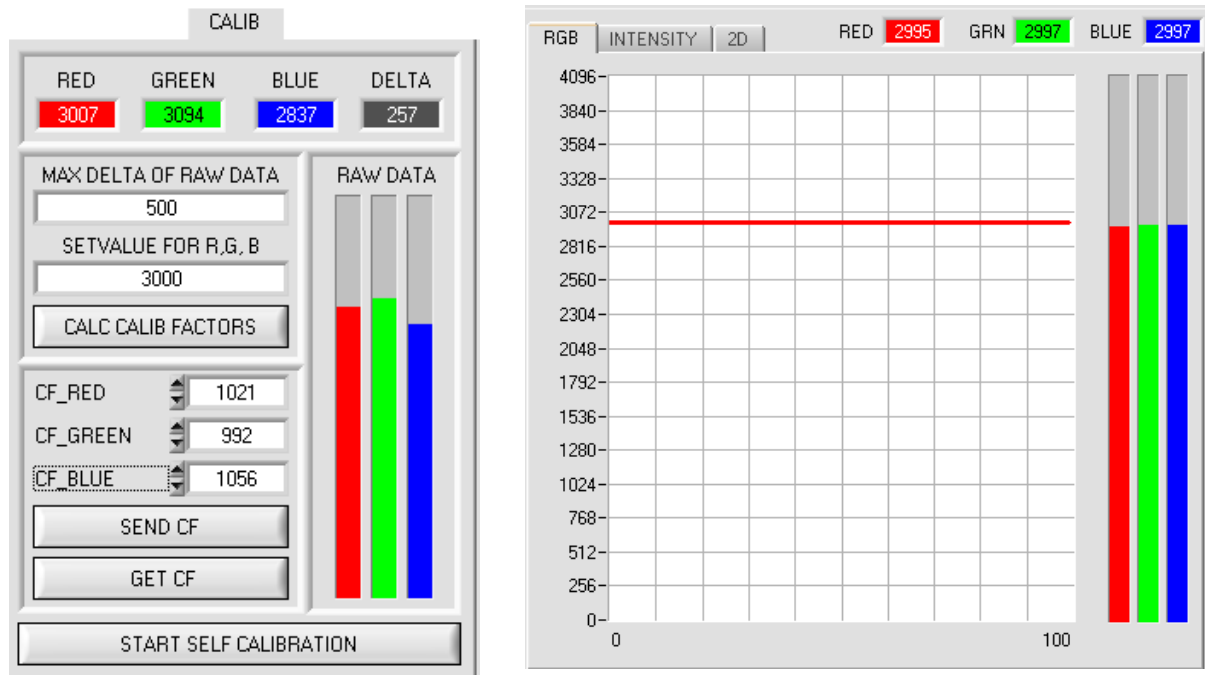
CALIB

RED GREEN BLUE DELTA
3007 3094 2837 257

MAX DELTA OF RAW DATA
500
SETVALUE FOR R,G, B
3000
CALC CALIB FACTORS

RAW DATA

CF_RED 1021
CF_GREEN 992
CF_BLUE 1056
SEND CF
GET CF

START SELF CALIBRATION

RGB INTENSITY 2D RED 2995 GRN 2997 BLUE 2997

4096
3840
3584
3328
3072
2816
2560
2304
2048
1792
1536
1280
1024
768
512
256
0
0 100